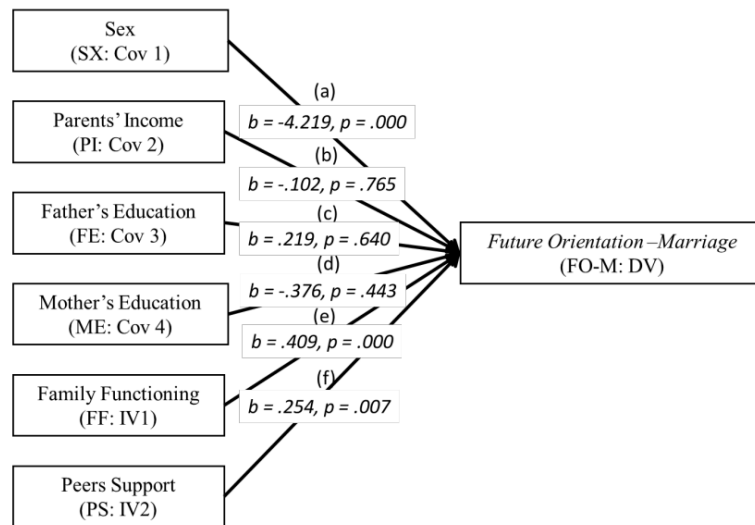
Sex
(SX: Cov 1)

(a)
b = -4.219, p = .000

Parents' Income
(PI: Cov 2)

(b)
b = -.102, p = .765

Father's Education
(FE: Cov 3)

(c)
b = .219, p = .640

Future Orientation –Marriage
(FO-M: DV)

(d)
b = -.376, p = .443

Mother's Education
(ME: Cov 4)

(e)
b = .409, p = .000

Family Functioning
(FF: IV1)

(f)
b = .254, p = .007

Peers Support
(PS: IV2)